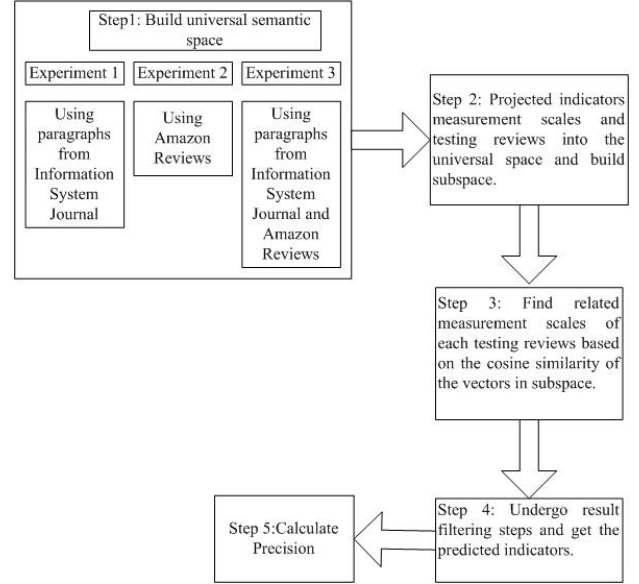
Step1: Build universal semantic space

Experiment 1

Experiment 2

Experiment 3

Using paragraphs from Information System Journal

Using Amazon Reviews

Using paragraphs from Information System Journal and Amazon Reviews

Step 2: Projected indicators measurement scales and testing reviews into the universal space and build subspace.

Step 3: Find related measurement scales of each testing reviews based on the cosine similarity of the vectors in subspace.

Step 4: Undergo result filtering steps and get the predicted indicators.

Step 5:Calculate Precision